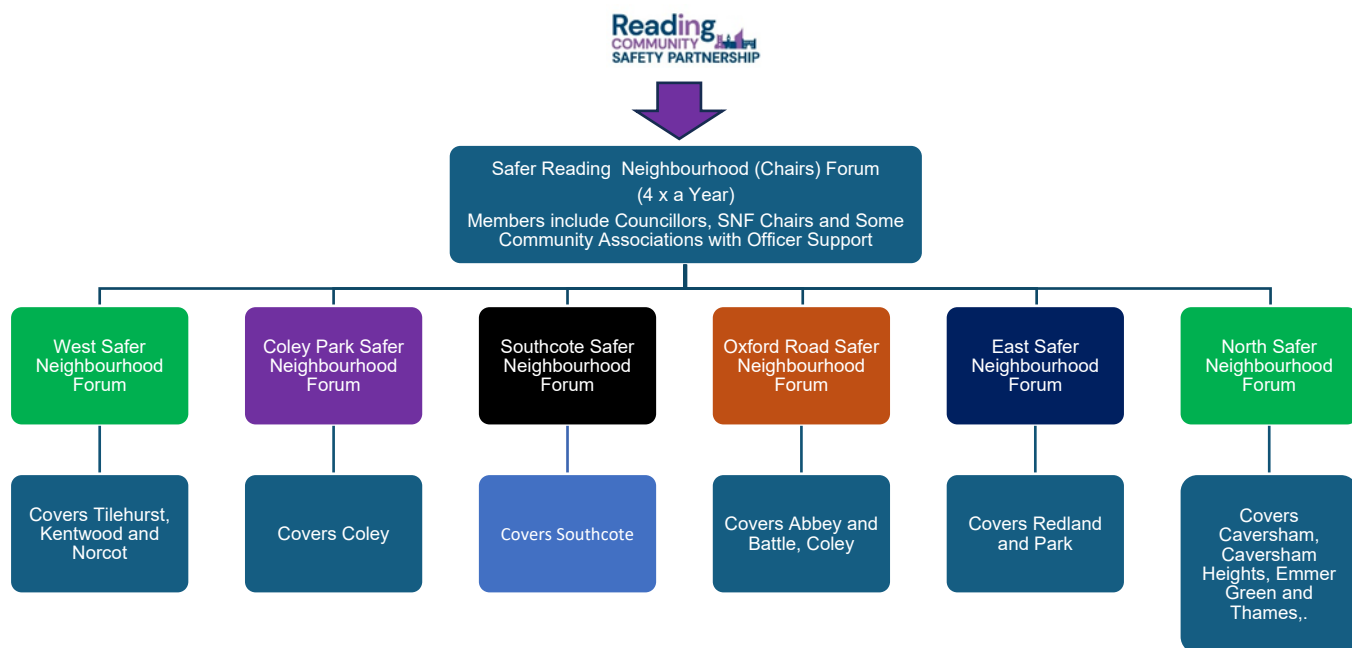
Reading COMMUNITY SAFETY PARTNERSHIP

Safer Reading Neighbourhood (Chairs) Forum
(4 x a Year)
Members include Councillors, SNF Chairs and Some Community Associations with Officer Support

West Safer Neighbourhood Forum

Covers Tilehurst, Kentwood and Norcot

Coley Park Safer Neighbourhood Forum

Covers Coley

Southcote Safer Neighbourhood Forum

Covers Southcote

Oxford Road Safer Neighbourhood Forum

Covers Abbey and Battle, Coley

East Safer Neighbourhood Forum

Covers Redland and Park

North Safer Neighbourhood Forum

Covers Caversham, Caversham Heights, Emmer Green and Thames,.